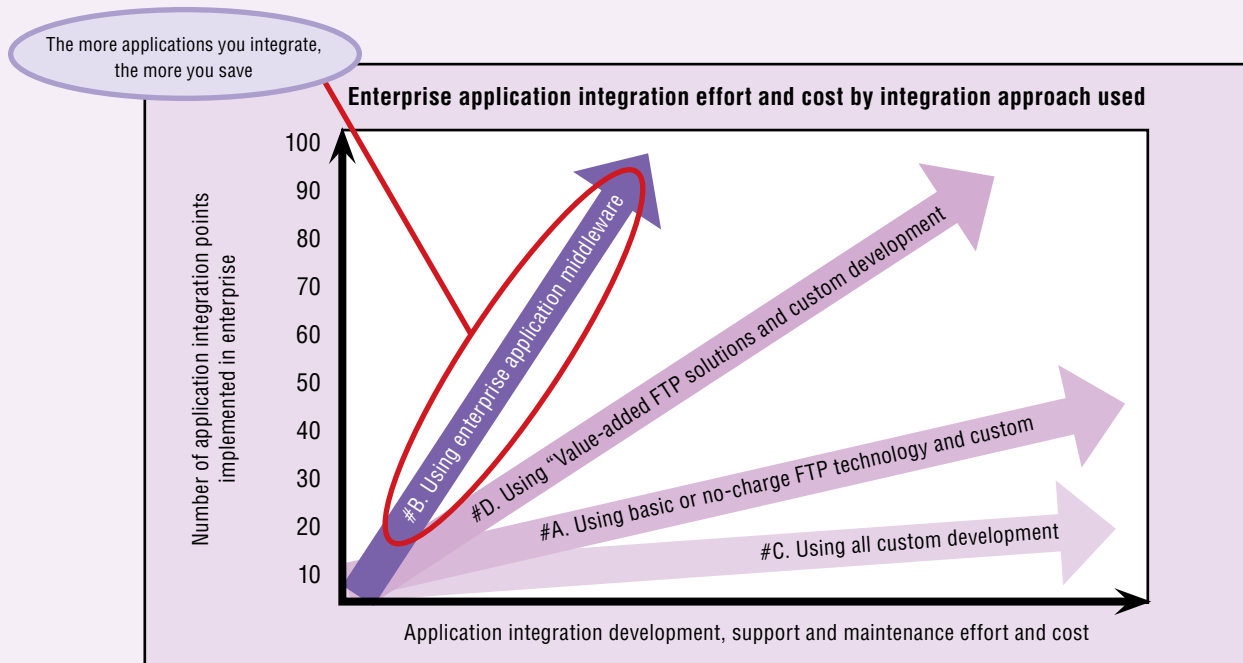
The more applications you integrate, the more you save

Enterprise application integration effort and cost by integration approach used

Number of application integration points implemented in enterprise

100
90
80
70
60
50
40
30
20
10

#B. Using enterprise application middleware

#D. Using "Value-added FTP solutions and custom development

#A. Using basic or no-charge FTP technology and custom

#C. Using all custom development

Application integration development, support and maintenance effort and cost